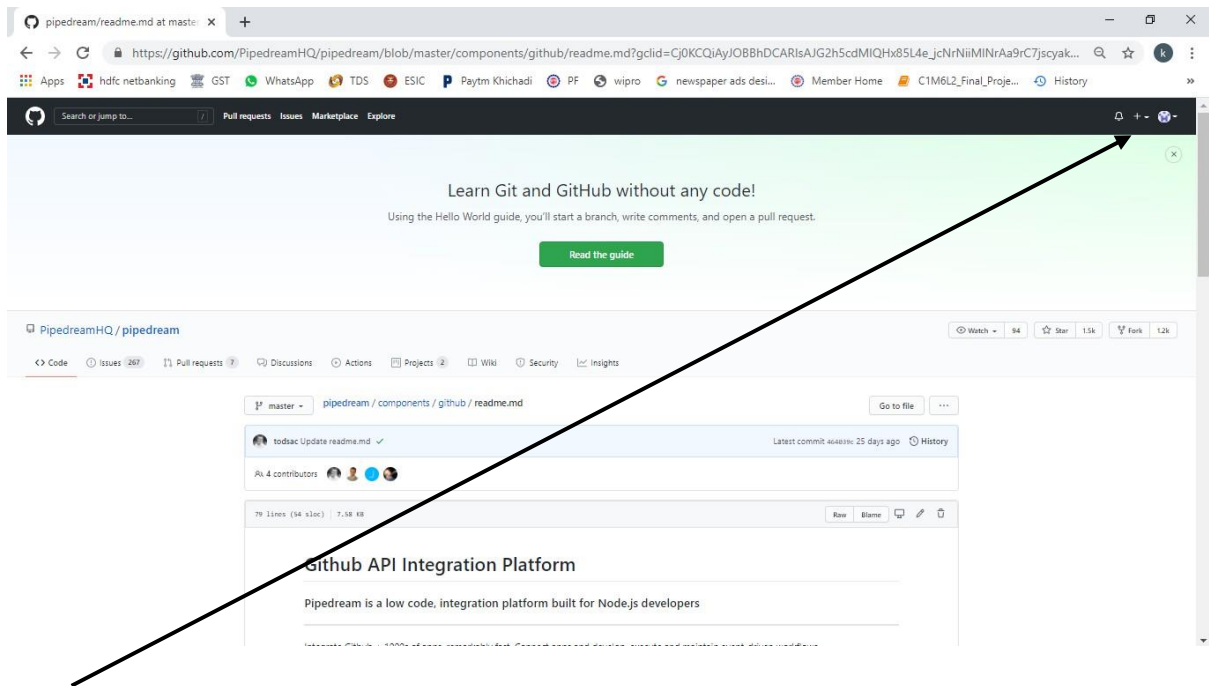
pipedream/readme.md at master ×

https://github.com/PipedreamHQ/pipedream/blob/master/components/github/readme.md?gclid=Cj0KCQiAyJOBBhDCARIsAJG2h5cdMIQHx85L4e_jcNrNiiMINrAa9rC7jscyak...

Apps hdfc netbanking GST WhatsApp TDS ESIC Paytm Khichadi PF wipro newspaper ads desi... Member Home C1M6L2_Final_Proje... History

Search or jump to... Pull requests Issues Marketplace Explore

Learn Git and GitHub without any code!

Using the Hello World guide, you'll start a branch, write comments, and open a pull request.

Read the guide

PipedreamHQ / pipedream

Watch 94 Star 1.5k Fork 1.2k

Code Issues 267 Pull requests 7 Discussions Actions Projects 2 Wiki Security Insights

master pipedream / components / github / readme.md Go to file ···

todsac Update readme.md ✓ Latest commit 4648390 25 days ago History

4 contributors

79 lines (54 sloc) 7.58 KB Raw Blame

Github API Integration Platform

Pipedream is a low code, integration platform built for Node.js developers

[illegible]